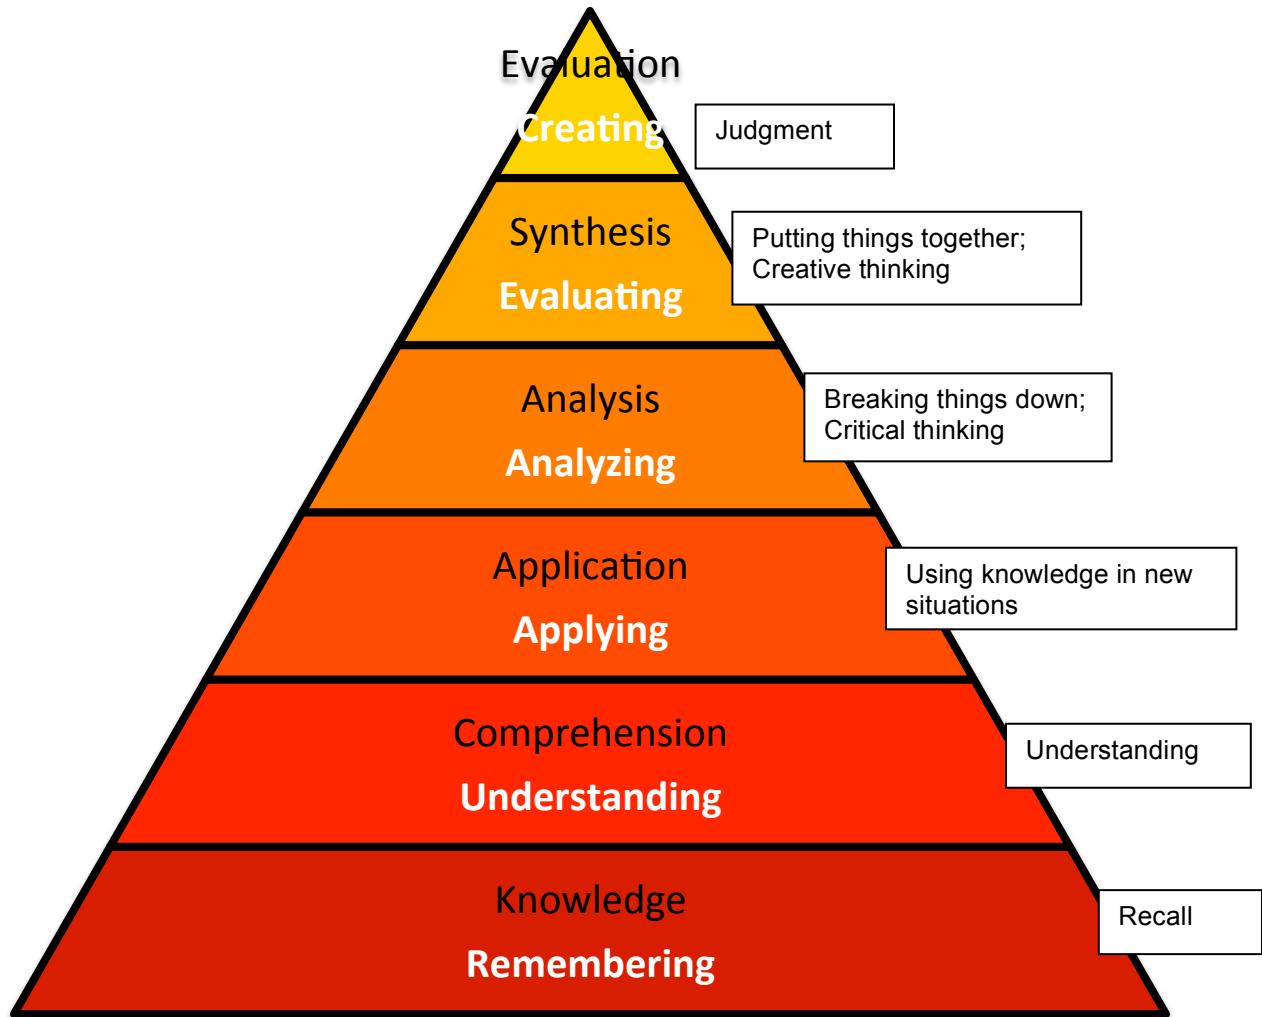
Evaluation
Creating

Judgment

Synthesis
Evaluating

Putting things together; Creative thinking

Analysis
Analyzing

Breaking things down; Critical thinking

Application
Applying

Using knowledge in new situations

Comprehension
Understanding

Understanding

Knowledge
Remembering

Recall